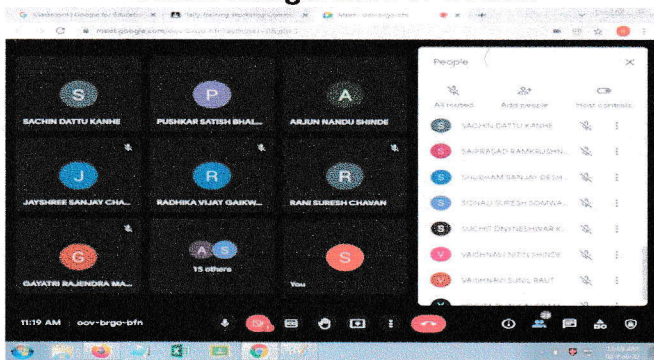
Vedantu | Google for Education × Tally training workshop | Google × Meet - oov-brgo-bfn ×

meet.google.com/oov-brgo-bfn?authuser=0&hs=1

S
SACHIN DATTU KANHE

P
PUSHKAR SATISH BHAL...

A
ARJUN NANDU SHINDE

J
JAYSHREE SANJAY CHA...

R
RADHIKA VIJAY GAIKW...

R
RANI SURESH CHAVAN

G
GAYATRI RAJENDRA MA...

A S
15 others

S
You

People

All muted

Add people

Host controls

SACHIN DATTU KANHE

SAIPRASAD RAMKRUSHN...

SHUBHAM SANJAY DESH...

SONALI SURESH SONAVA...

SUCHIT DNYNESHWAR K...

VAISHNAVI NITIN SHINDE

VAISHNAVI SUNIL RAUT

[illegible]

11:19 AM oov-brgo-bfn